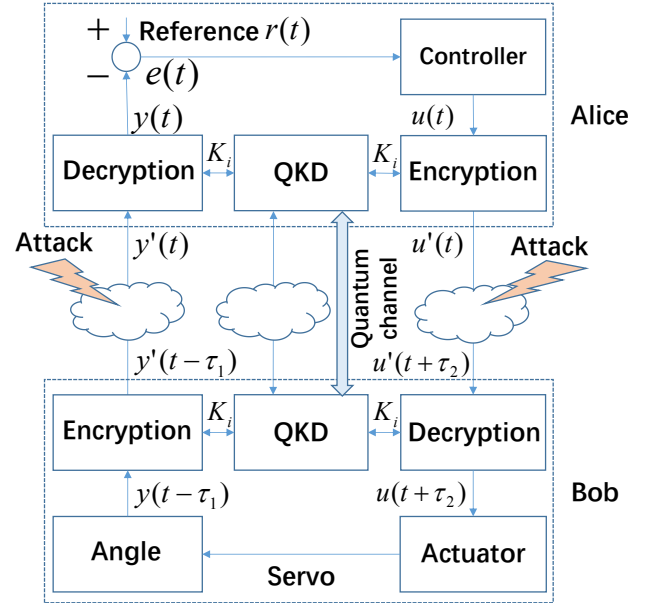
+ Reference $r(t)$
−
$e(t)$
Controller
$u(t)$
$y(t)$
Alice
Decryption
$K_i$
QKD
$K_i$
Encryption
$y'(t)$
$u'(t)$
Attack
Attack
Quantum channel
$y'(t-\tau_1)$
$u'(t+\tau_2)$
Encryption
$K_i$
QKD
$K_i$
Decryption
$y(t-\tau_1)$
$u(t+\tau_2)$
Bob
Angle
Actuator
Servo